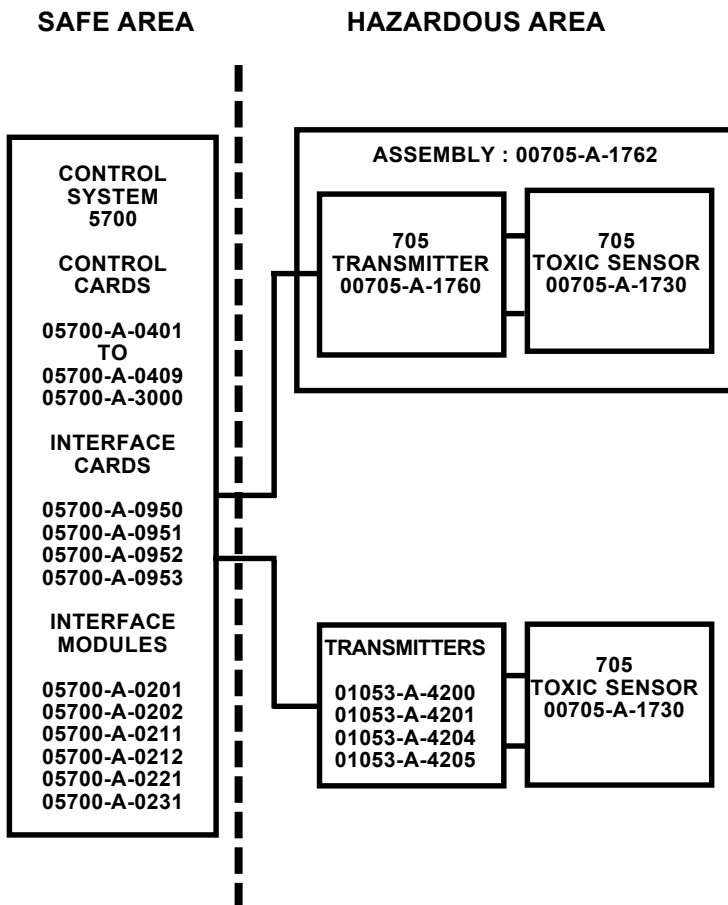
SAFE AREA

HAZARDOUS AREA

CONTROL SYSTEM 5700

CONTROL CARDS

05700-A-0401
TO
05700-A-0409
05700-A-3000

INTERFACE CARDS

05700-A-0950
05700-A-0951
05700-A-0952
05700-A-0953

INTERFACE MODULES

05700-A-0201
05700-A-0202
05700-A-0211
05700-A-0212
05700-A-0221
05700-A-0231

ASSEMBLY : 00705-A-1762

705
TRANSMITTER
00705-A-1760

705
TOXIC SENSOR
00705-A-1730

TRANSMITTERS

01053-A-4200
01053-A-4201
01053-A-4204
01053-A-4205

705
TOXIC SENSOR
00705-A-1730